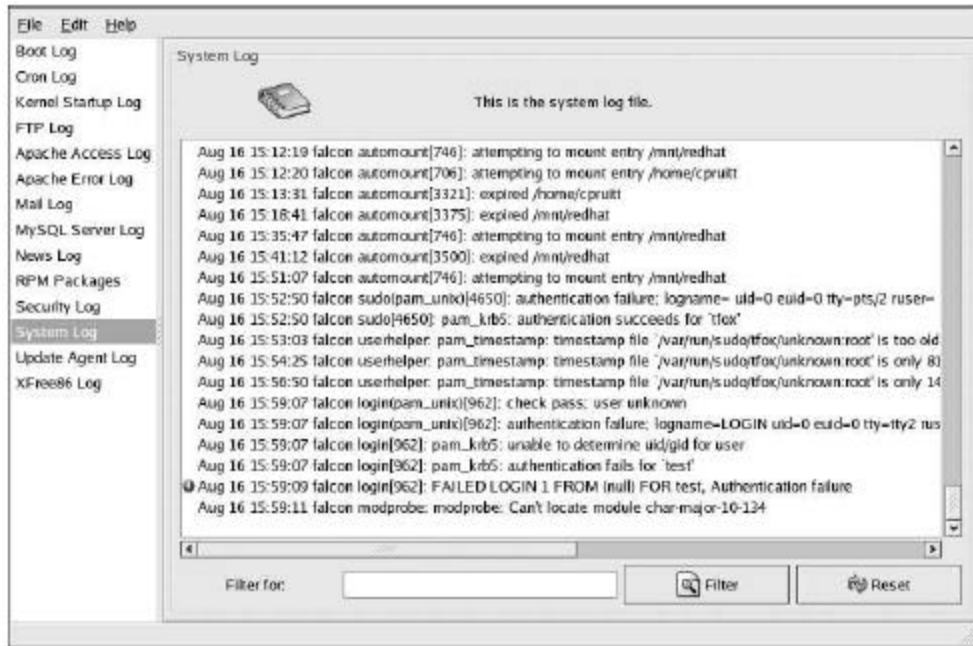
File Edit Help

Boot Log
Cron Log
Kernel Startup Log
FTP Log
Apache Access Log
Apache Error Log
Mail Log
MySQL Server Log
News Log
RPM Packages
Security Log
System Log
Update Agent Log
XFree86 Log

System Log

This is the system log file.

Aug 16 15:12:19 falcon automount[746]: attempting to mount entry /mnt/redhat
Aug 16 15:12:20 falcon automount[706]: attempting to mount entry /home/cpruitt
Aug 16 15:13:31 falcon automount[3321]: expired /home/cpruitt
Aug 16 15:18:41 falcon automount[3375]: expired /mnt/redhat
Aug 16 15:35:47 falcon automount[746]: attempting to mount entry /mnt/redhat
Aug 16 15:41:12 falcon automount[3500]: expired /mnt/redhat
Aug 16 15:51:07 falcon automount[746]: attempting to mount entry /mnt/redhat
Aug 16 15:52:50 falcon sudo(pam_unix)[4650]: authentication failure; logname= uid=0 euid=0 tty=pts/2 ruser=
Aug 16 15:52:50 falcon sudo[4650]: pam_krb5: authentication succeeds for 'tfox'
Aug 16 15:53:03 falcon userhelper: pam_timestamp: timestamp file '/var/run/sudo/tfox/unknown:root' is too old
Aug 16 15:54:25 falcon userhelper: pam_timestamp: timestamp file '/var/run/sudo/tfox/unknown:root' is only 8
Aug 16 15:56:50 falcon userhelper: pam_timestamp: timestamp file '/var/run/sudo/tfox/unknown:root' is only 14
Aug 16 15:59:07 falcon login(pam_unix)[962]: check pass; user unknown
Aug 16 15:59:07 falcon login(pam_unix)[962]: authentication failure; logname=LOGIN uid=0 euid=0 tty=tty2 rus
Aug 16 15:59:07 falcon login[962]: pam_krb5: unable to determine uid/gid for user
Aug 16 15:59:07 falcon login[962]: pam_krb5: authentication fails for 'test'
Aug 16 15:59:09 falcon login[962]: FAILED LOGIN 1 FROM (null) FOR test, Authentication failure
Aug 16 15:59:11 falcon modprobe: modprobe: Can't locate module char-major-10-134

Filter for:
Filter
Reset